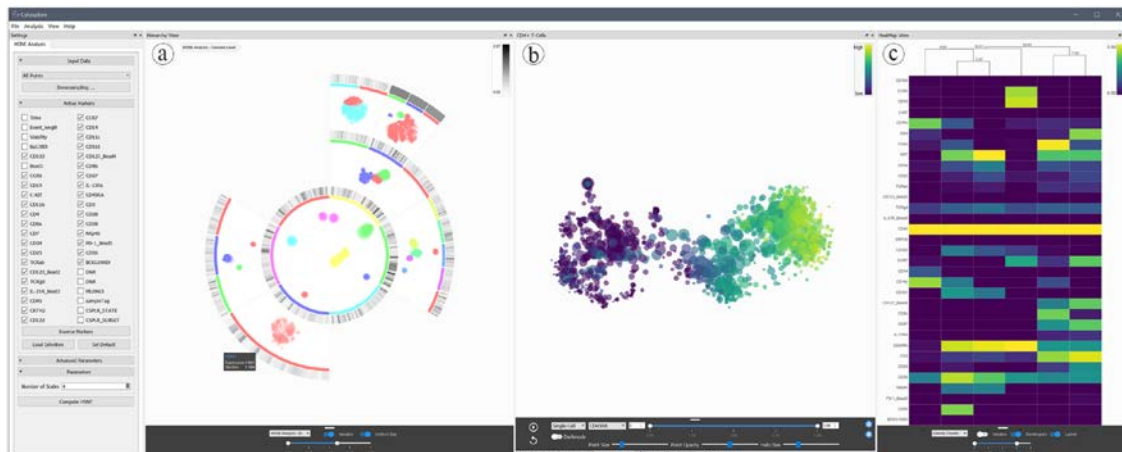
Cytosplore
File Analysis View Help
Settings
HSNE Analysis
Input Data
All Runs
Downsampling...
Active Markers
Time
Event_length
Viability
CD3
CD45
CCR6
CD19
CD16
CD4
CD8a
CD7
CD38
CD25
TCRab
CD127
CD161
CD45RA
CD56
CD27
CD28
CD57
CD8
PD-1
DNA
Source Markers
Load Selection
Set Default
Advanced Parameters
Parameters
Number of Scales
Compute HSNE
Hierarchy View
(a)
HSNE Analysis - Overview Level
CD4+ T-Cells
(b)
Darkmode
HeatMap View
(c)
high
low